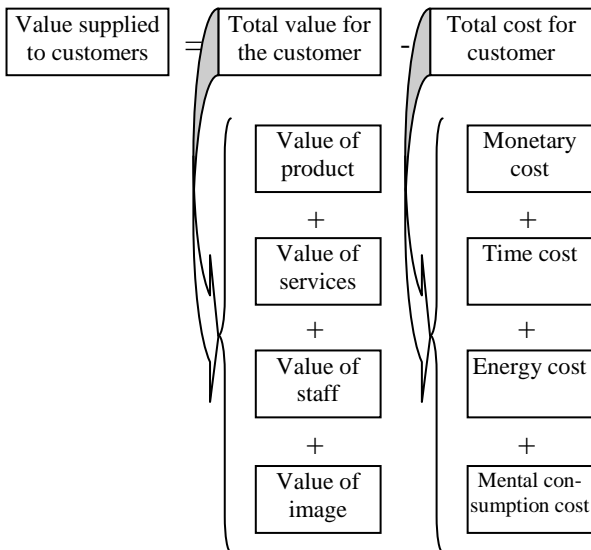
Value supplied to customers = Total value for the customer - Total cost for customer

Value of product
+
Value of services
+
Value of staff
+
Value of image

Monetary cost
+
Time cost
+
Energy cost
+
Mental consumption cost